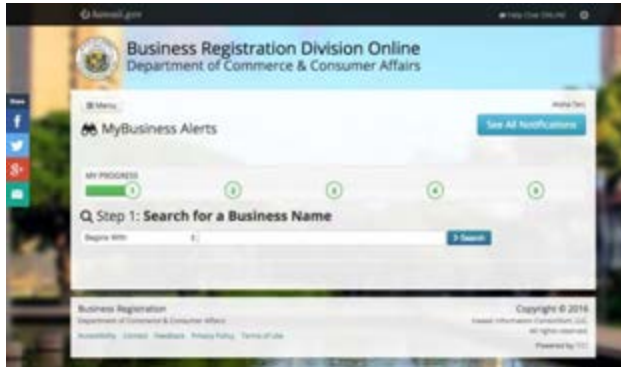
hawaii.gov

Help Chat Offline

Share

Business Registration Division Online
Department of Commerce & Consumer Affairs

Menu

Aloha Tarc

MyBusiness Alerts

See All Notifications

MY PROGRESS

1

2

3

4

5

Step 1: Search for a Business Name

Begins With

Search

Business Registration
Department of Commerce & Consumer Affairs

Accessibility Contact Feedback Privacy Policy Terms of Use

Copyright © 2016
Hawaii Information Consortium, LLC.
All rights reserved.

Powered by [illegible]